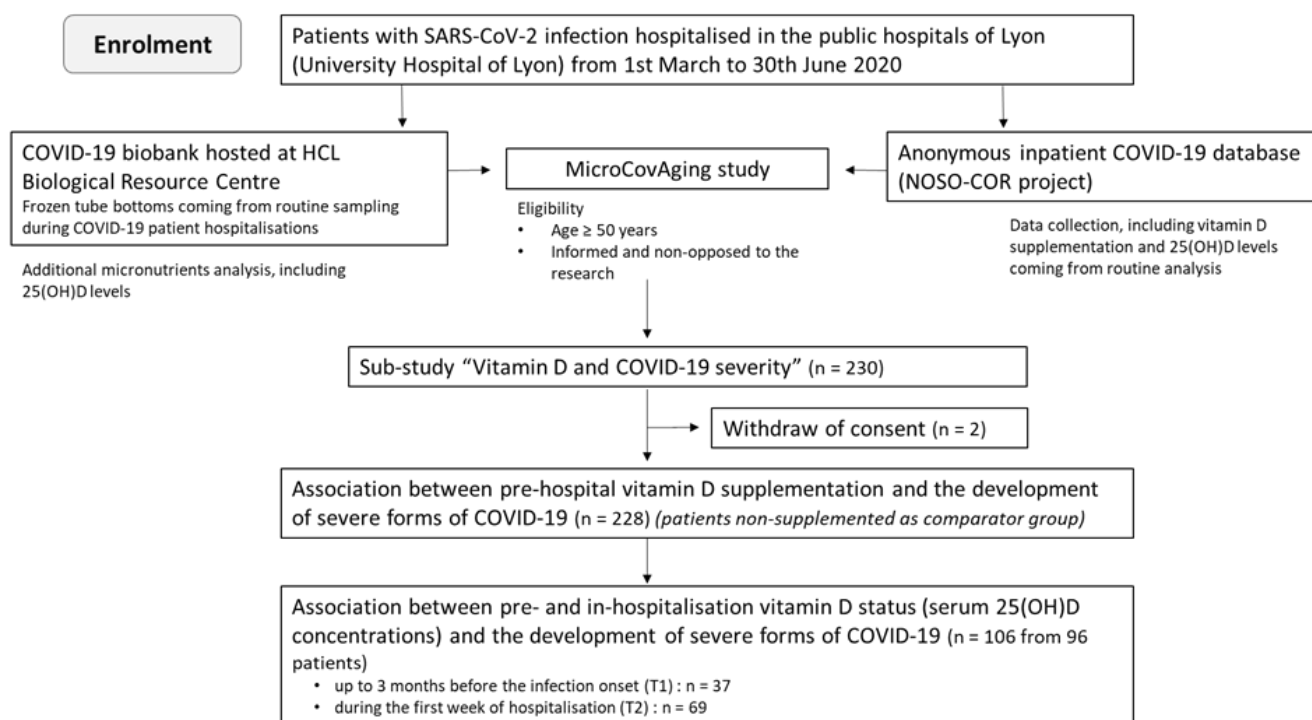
Enrolment

Patients with SARS-CoV-2 infection hospitalised in the public hospitals of Lyon (University Hospital of Lyon) from 1st March to 30th June 2020

COVID-19 biobank hosted at HCL Biological Resource Centre
Frozen tube bottoms coming from routine sampling during COVID-19 patient hospitalisations

Additional micronutrients analysis, including 25(OH)D levels

MicroCovAging study

Eligibility
• Age ≥ 50 years
• Informed and non-opposed to the research

Anonymous inpatient COVID-19 database (NOSO-COR project)

Data collection, including vitamin D supplementation and 25(OH)D levels coming from routine analysis

Sub-study "Vitamin D and COVID-19 severity" (n = 230)

Withdraw of consent (n = 2)

Association between pre-hospital vitamin D supplementation and the development of severe forms of COVID-19 (n = 228) *(patients non-supplemented as comparator group)*

Association between pre- and in-hospitalisation vitamin D status (serum 25(OH)D concentrations) and the development of severe forms of COVID-19 (n = 106 from 96 patients)
• up to 3 months before the infection onset (T1) : n = 37
• during the first week of hospitalisation (T2) : n = 69